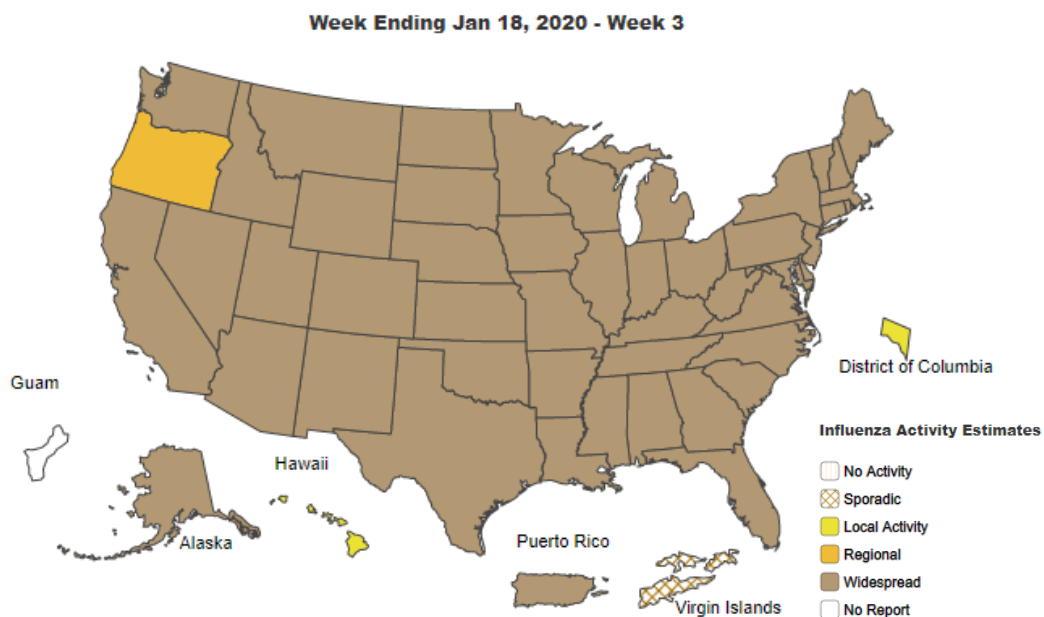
Week Ending Jan 18, 2020 - Week 3

Guam

District of Columbia

Hawaii

Alaska

Puerto Rico

Virgin Islands

Influenza Activity Estimates

No Activity
Sporadic
Local Activity
Regional
Widespread
No Report